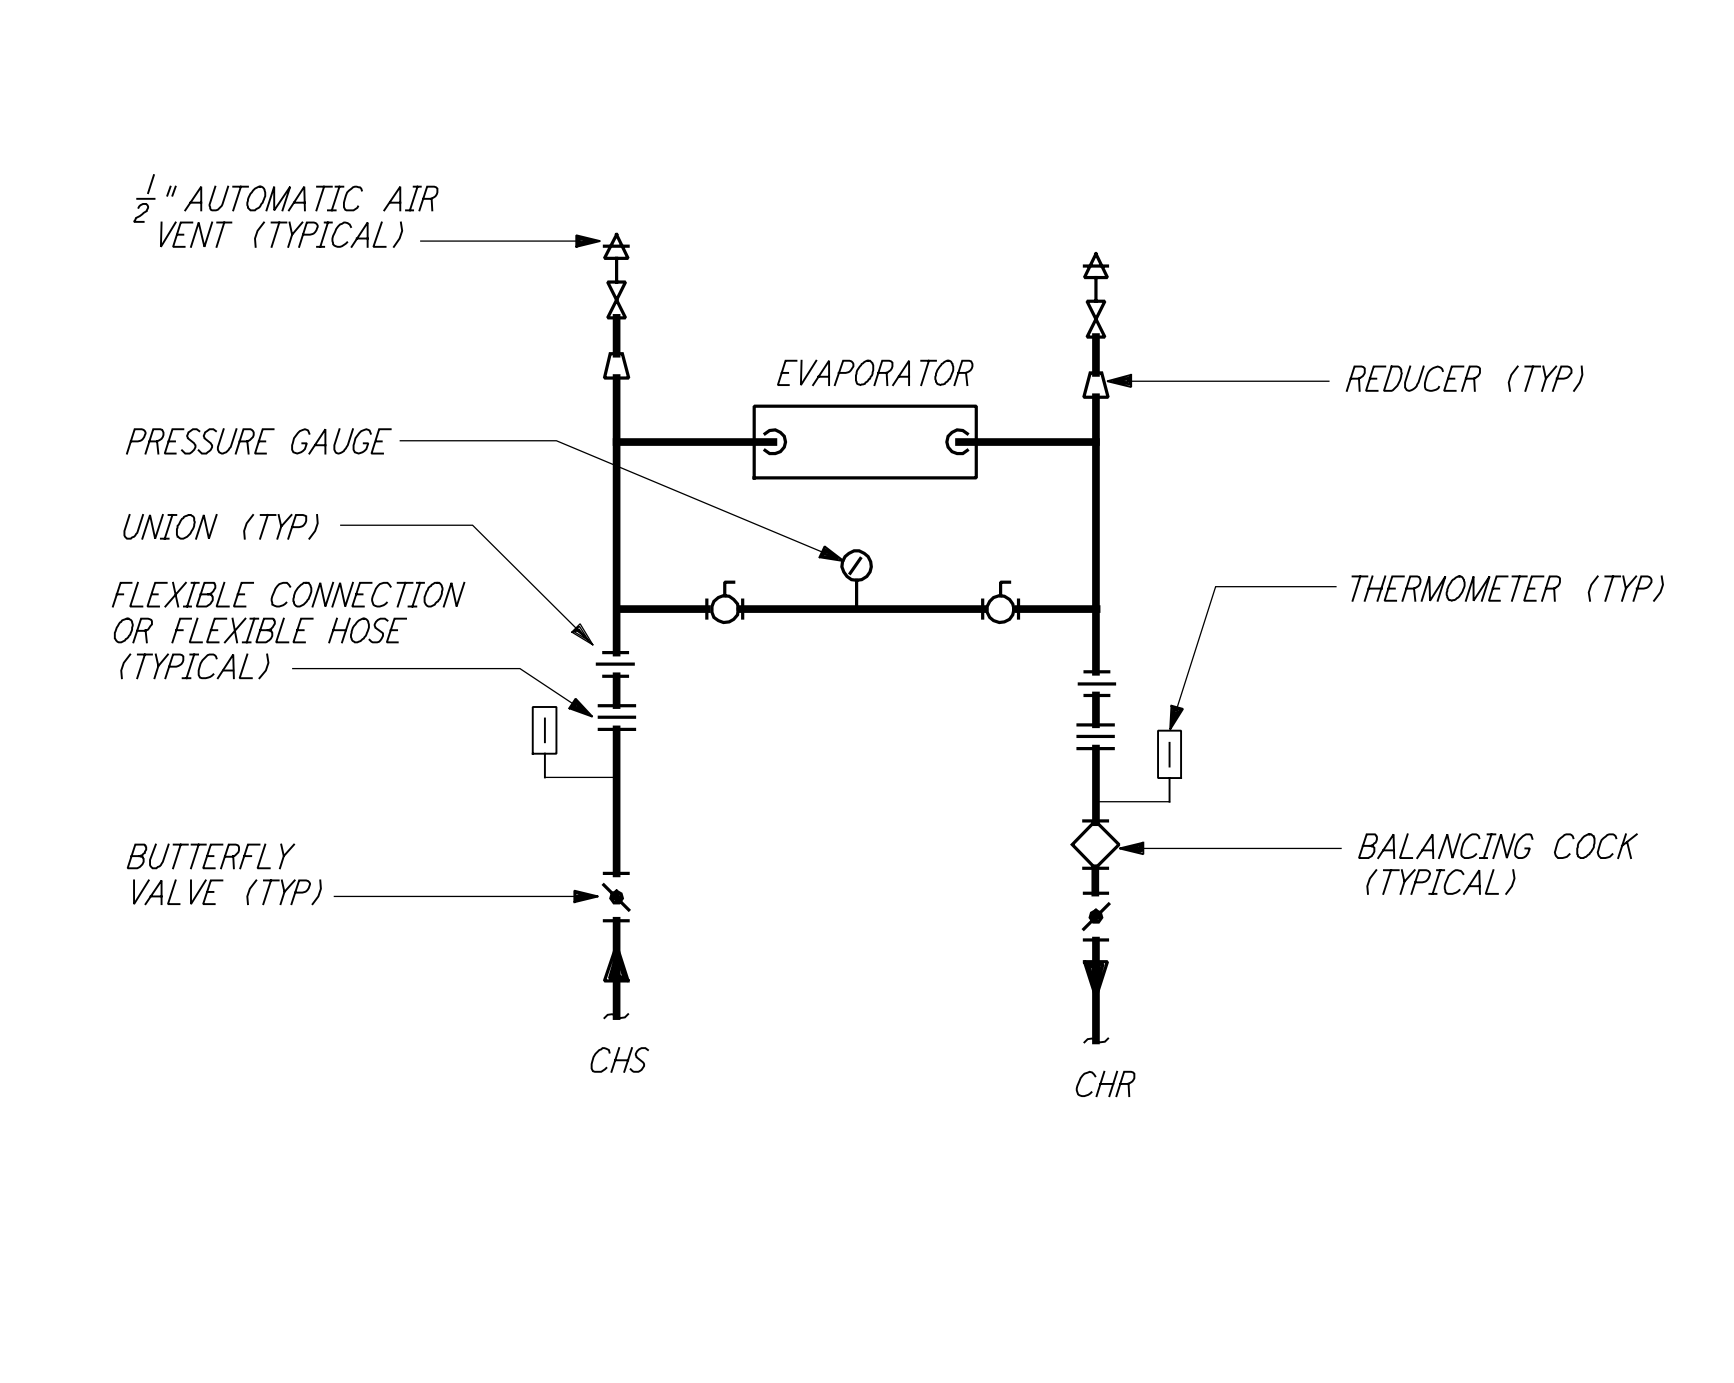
$\frac{1}{2}$" AUTOMATIC AIR VENT (TYPICAL)

EVAPORATOR

REDUCER (TYP)

PRESSURE GAUGE

UNION (TYP)

FLEXIBLE CONNECTION OR FLEXIBLE HOSE (TYPICAL)

THERMOMETER (TYP)

BUTTERFLY VALVE (TYP)

BALANCING COCK (TYPICAL)

CHS

CHR